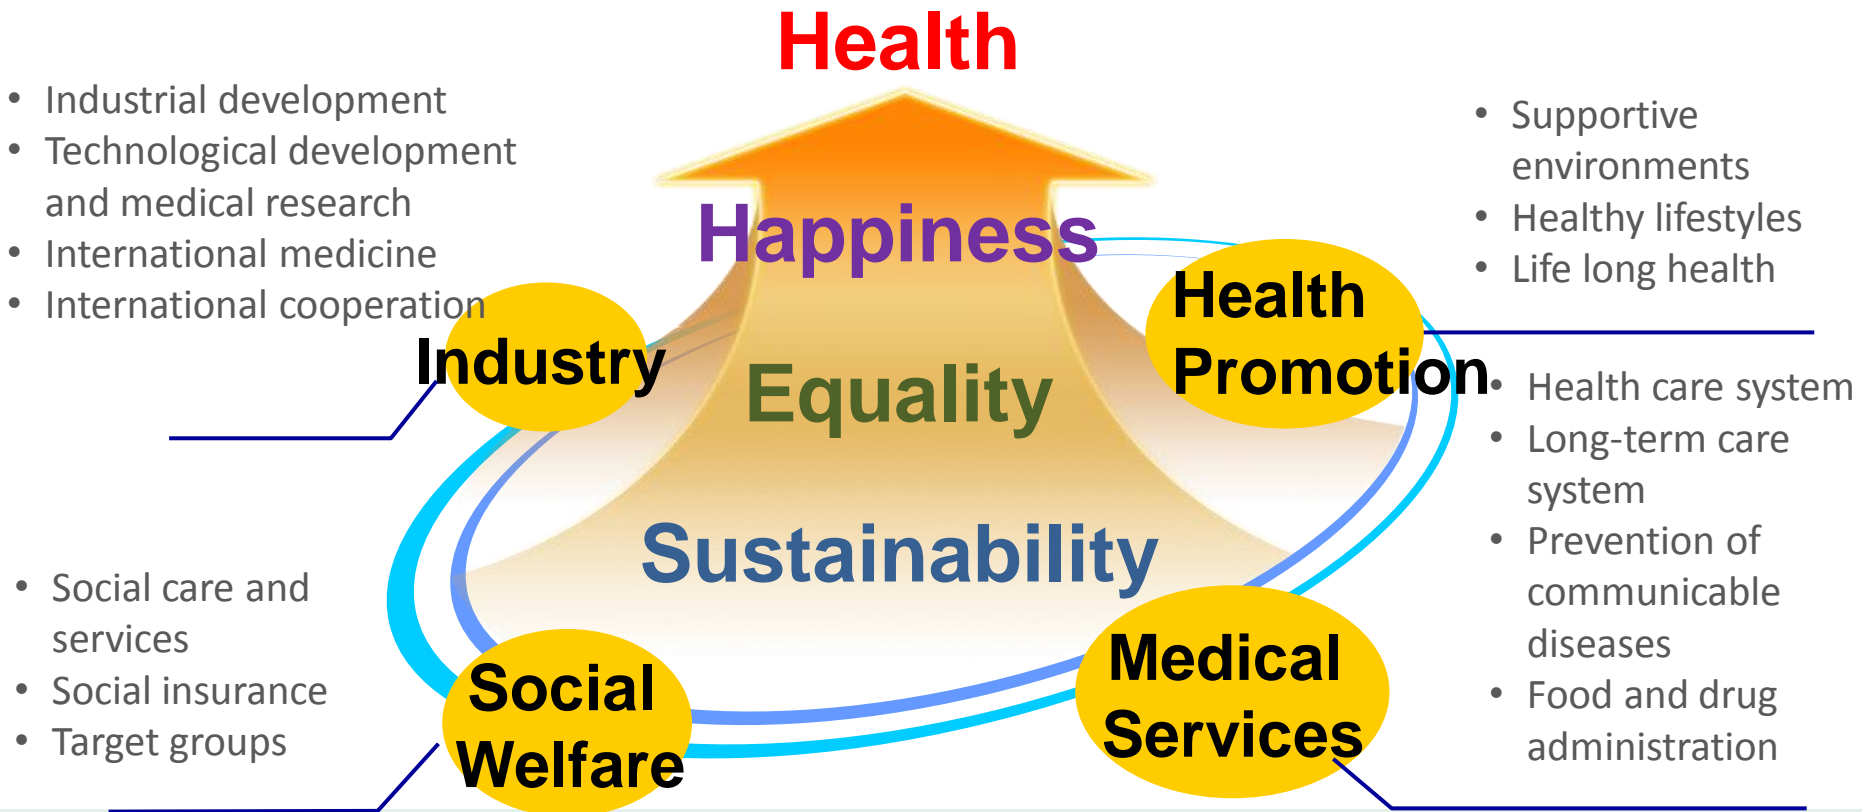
Health

- Industrial development
- Technological development and medical research
- International medicine
- International cooperation

- Supportive environments
- Healthy lifestyles
- Life long health

Happiness

Industry

Health Promotion

Equality

- Health care system
- Long-term care system
- Prevention of communicable diseases
- Food and drug administration

Sustainability

- Social care and services
- Social insurance
- Target groups

Social Welfare

Medical Services